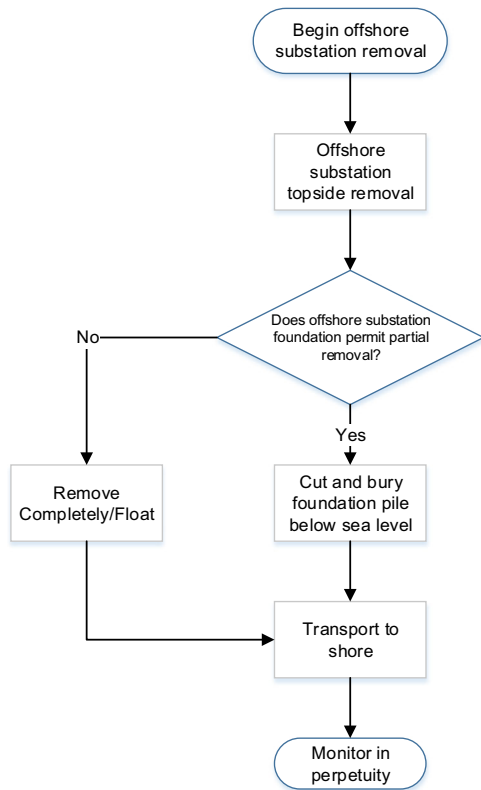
Begin offshore substation removal

Offshore substation topside removal

Does offshore substation foundation permit partial removal?

No

Yes

Remove Completely/Float

Cut and bury foundation pile below sea level

Transport to shore

Monitor in perpetuity